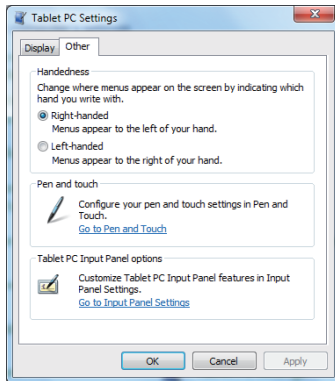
Tablet PC Settings

Display | Other

Handedness

Change where menus appear on the screen by indicating which hand you write with.

Right-handed
Menus appear to the left of your hand.

Left-handed
Menus appear to the right of your hand.

Pen and touch

Configure your pen and touch settings in Pen and Touch.
Go to Pen and Touch

Tablet PC Input Panel options

Customize Tablet PC Input Panel features in Input Panel Settings.
Go to Input Panel Settings

OK | Cancel | Apply